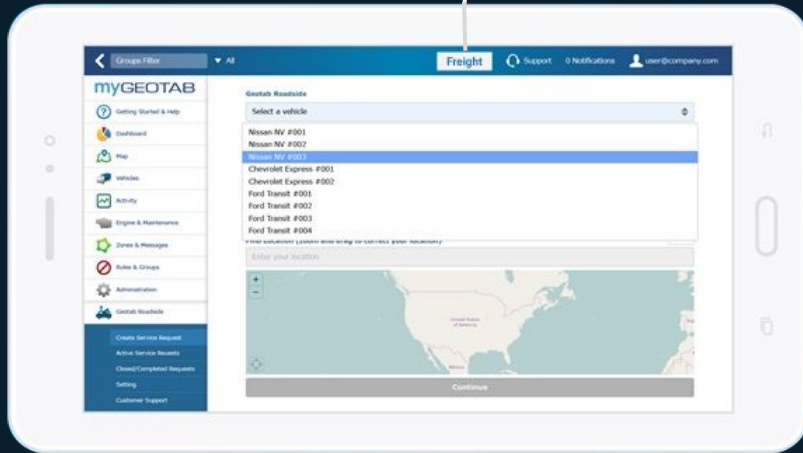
Groups Filter ▾ All

Freight

Support 0 Notifications user@company.com

myGEOTAB

Getting Started & Help
Dashboard
Map
Vehicles
Activity
Engine & Maintenance
Zones & Messages
Rules & Groups
Administration
Geotab Roadside
Create Service Request
Active Service Requests
Closed/Completed Requests
Setting
Customer Support

Geotab Roadside

Select a vehicle

Nissan NV #001
Nissan NV #002
Nissan NV #003
Chevrolet Express #001
Chevrolet Express #002
Ford Transit #001
Ford Transit #002
Ford Transit #003
Ford Transit #004

Find Location (zoom and drag to correct your location)

Enter your location

+
−

United States of America

Mexico

Continue